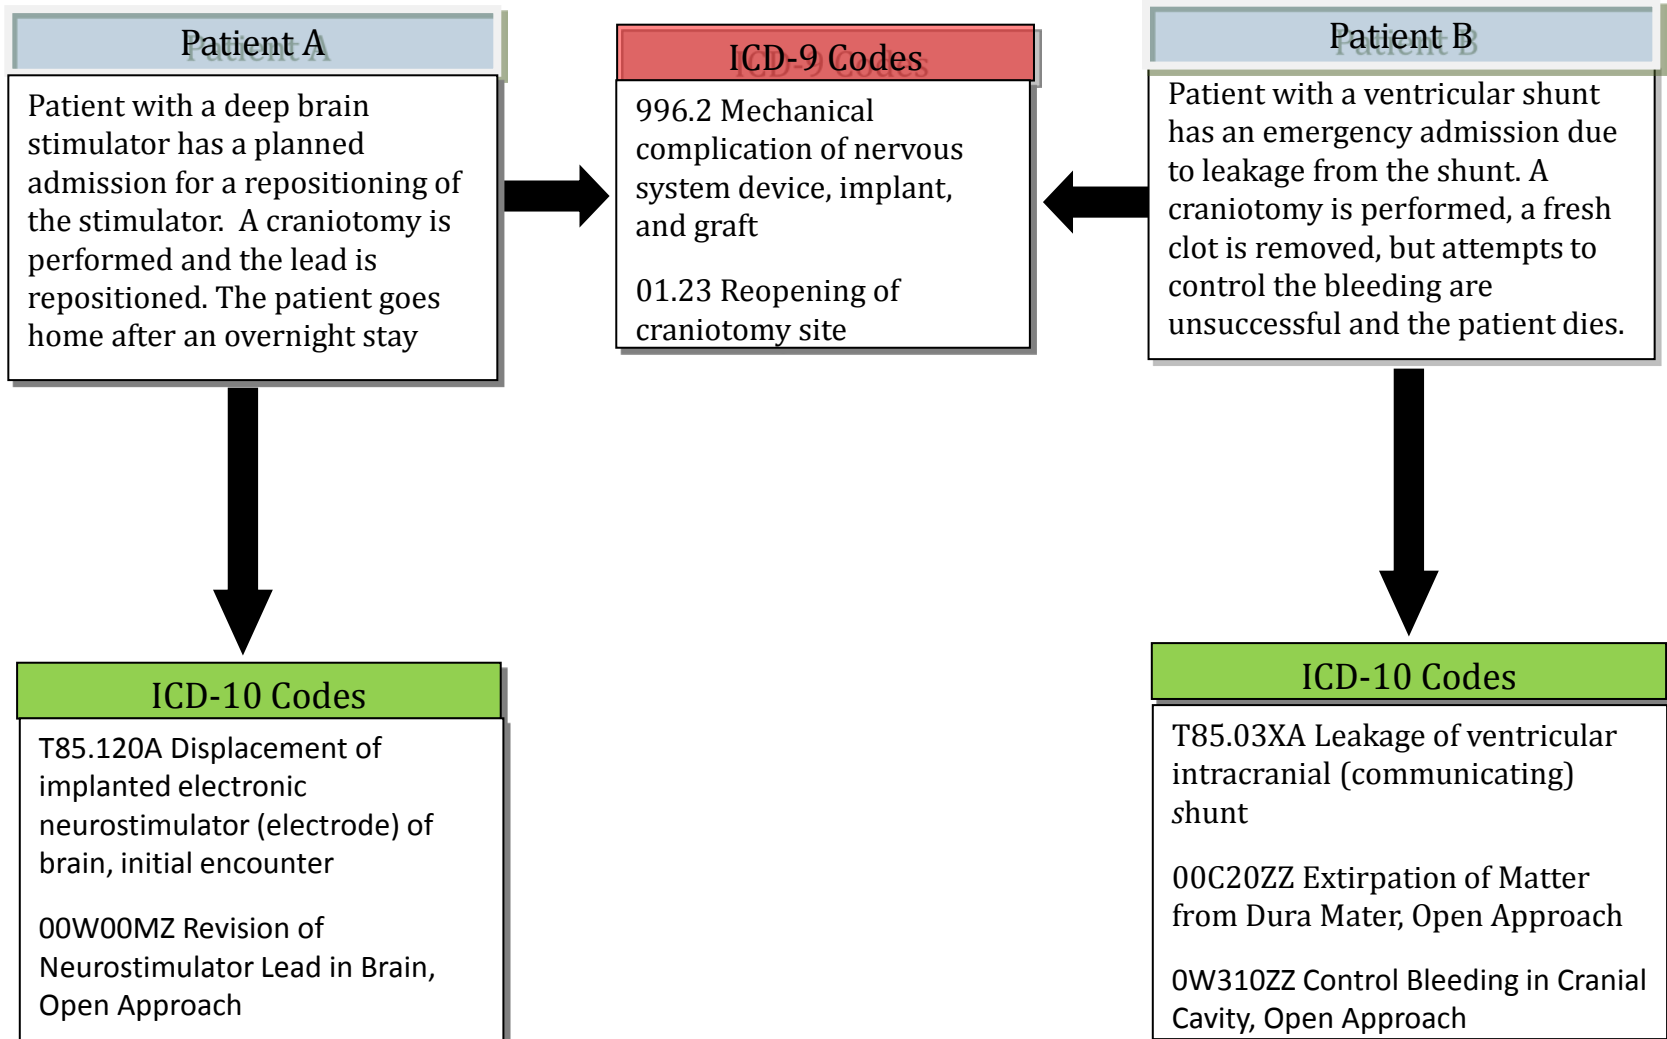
Patient A

Patient with a deep brain stimulator has a planned admission for a repositioning of the stimulator. A craniotomy is performed and the lead is repositioned. The patient goes home after an overnight stay

ICD-9 Codes

996.2 Mechanical complication of nervous system device, implant, and graft

01.23 Reopening of craniotomy site

Patient B

Patient with a ventricular shunt has an emergency admission due to leakage from the shunt. A craniotomy is performed, a fresh clot is removed, but attempts to control the bleeding are unsuccessful and the patient dies.

ICD-10 Codes

T85.120A Displacement of implanted electronic neurostimulator (electrode) of brain, initial encounter

00W00MZ Revision of Neurostimulator Lead in Brain, Open Approach

ICD-10 Codes

T85.03XA Leakage of ventricular intracranial (communicating) shunt

00C20ZZ Extirpation of Matter from Dura Mater, Open Approach

0W310ZZ Control Bleeding in Cranial Cavity, Open Approach